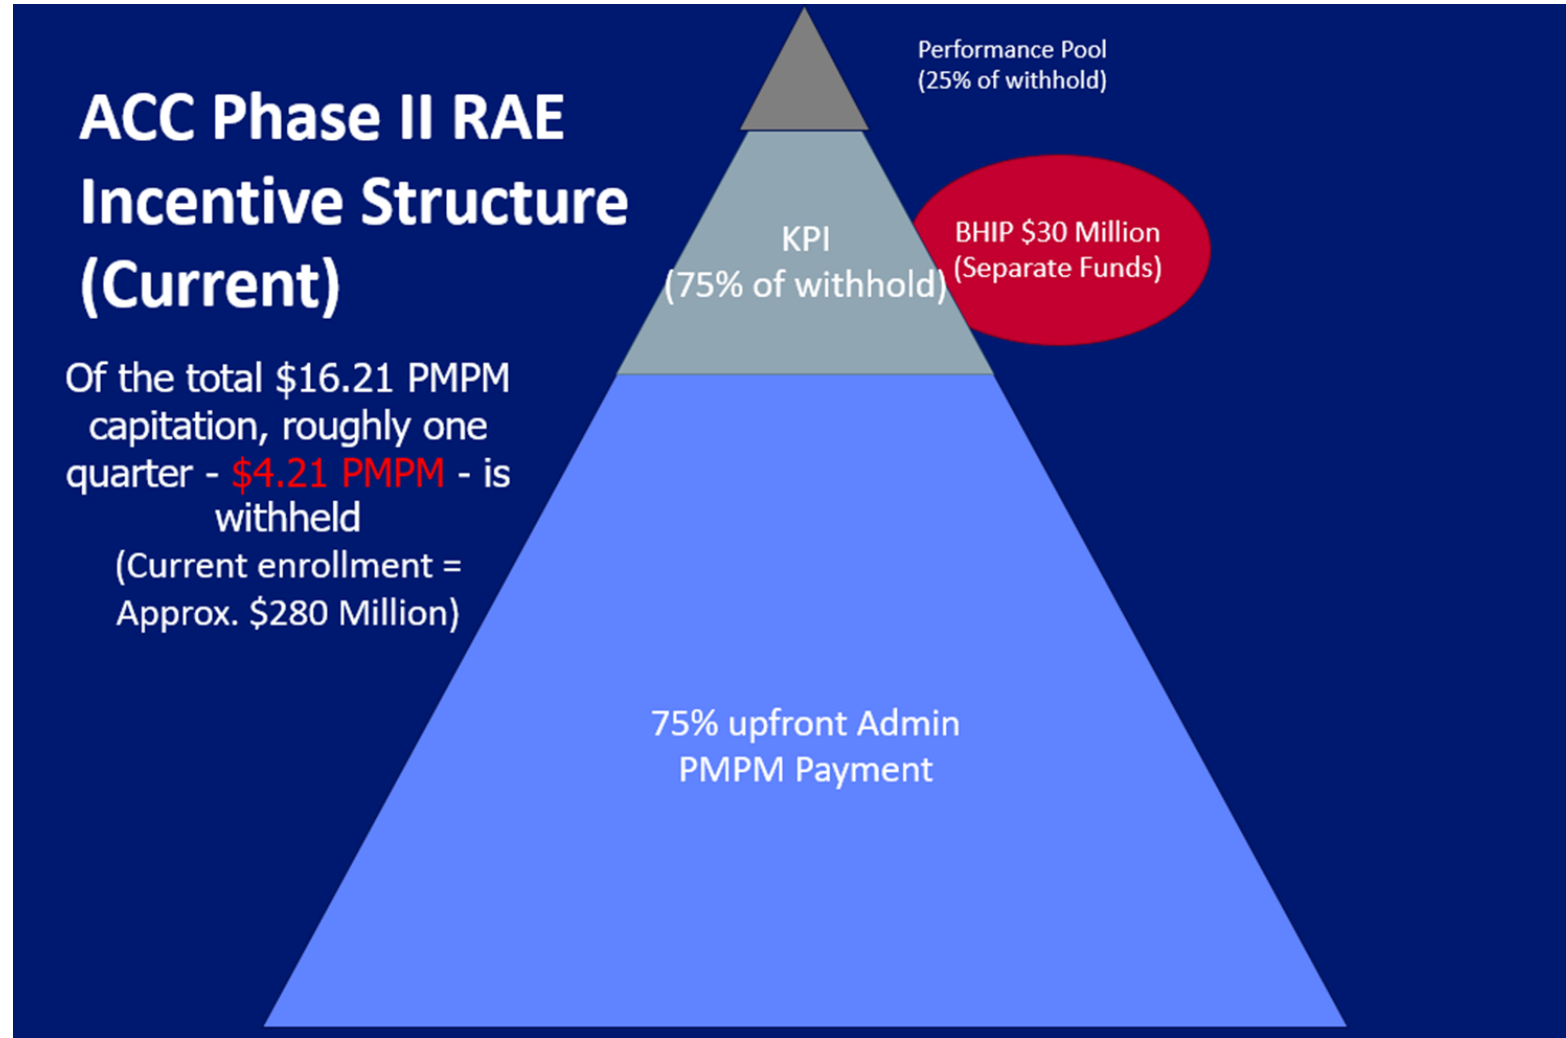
ACC Phase II RAE Incentive Structure (Current)

Of the total $16.21 PMPM capitation, roughly one quarter - $4.21 PMPM - is withheld

(Current enrollment = Approx. $280 Million)

Performance Pool
(25% of withhold)

KPI
(75% of withhold)

BHIP $30 Million
(Separate Funds)

75% upfront Admin PMPM Payment